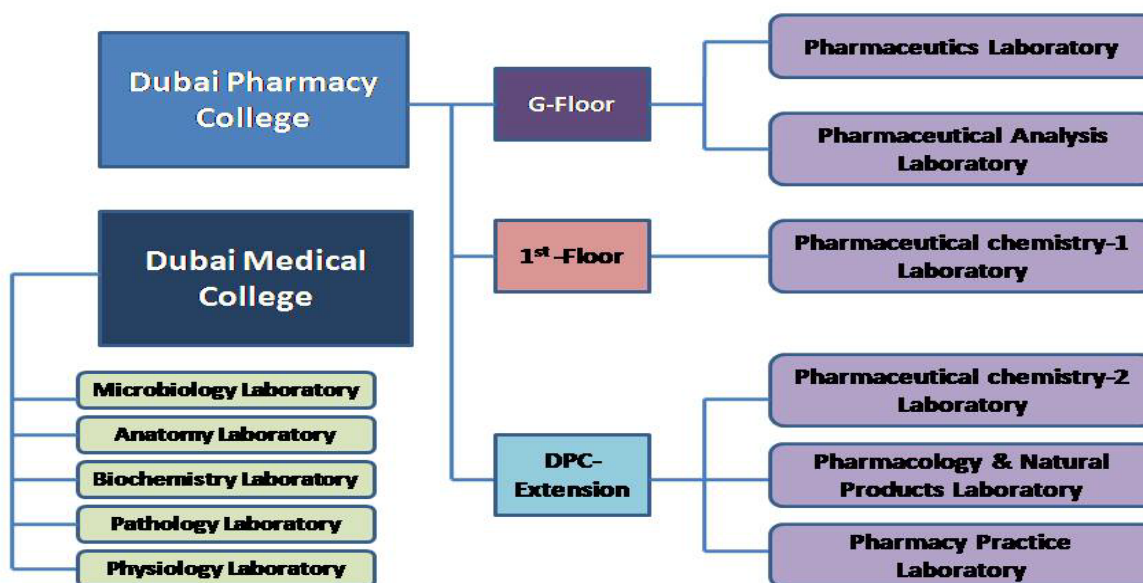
Dubai Pharmacy College

G-Floor

Pharmaceutics Laboratory

Pharmaceutical Analysis Laboratory

1$^{st}$-Floor

Pharmaceutical chemistry-1 Laboratory

DPC-Extension

Pharmaceutical chemistry-2 Laboratory

Pharmacology & Natural Products Laboratory

Pharmacy Practice Laboratory

Dubai Medical College

Microbiology Laboratory

Anatomy Laboratory

Biochemistry Laboratory

Pathology Laboratory

Physiology Laboratory